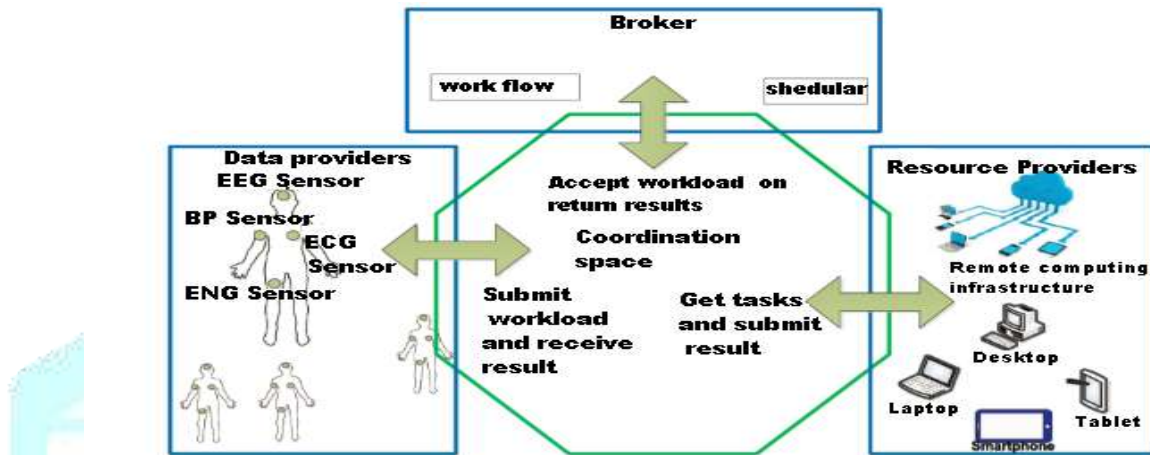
Broker

work flow

shedular

Data providers
EEG Sensor

BP Sensor

ECG Sensor

ENG Sensor

Accept workload on retum results

Coordination space

Submit workload and receive result

Get tasks and submit result

Resource Providers

Remote computing infrastructure

Desktop

Laptop

Tablet

Smartphone